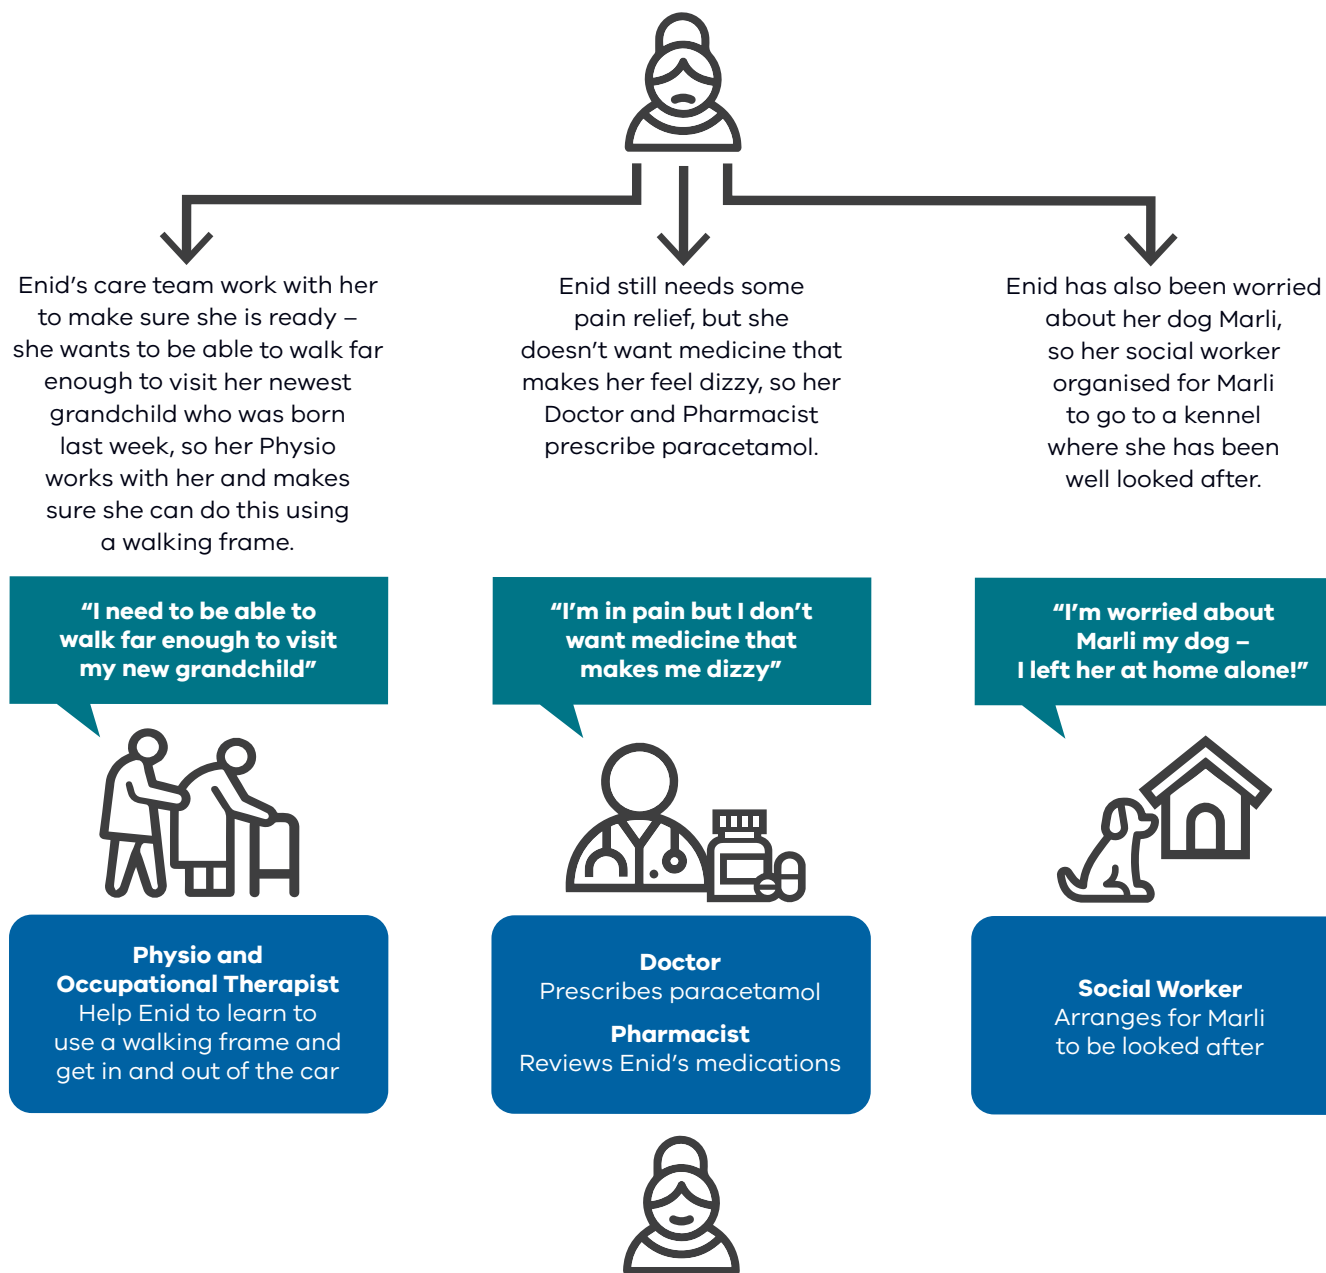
Enid's care team work with her to make sure she is ready – she wants to be able to walk far enough to visit her newest grandchild who was born last week, so her Physio works with her and makes sure she can do this using a walking frame.

"I need to be able to walk far enough to visit my new grandchild"

Physio and Occupational Therapist
Help Enid to learn to use a walking frame and get in and out of the car

Enid still needs some pain relief, but she doesn't want medicine that makes her feel dizzy, so her Doctor and Pharmacist prescribe paracetamol.

"I'm in pain but I don't want medicine that makes me dizzy"

Doctor
Prescribes paracetamol

Pharmacist
Reviews Enid's medications

Enid has also been worried about her dog Marli, so her social worker organised for Marli to go to a kennel where she has been well looked after.

"I'm worried about Marli my dog – I left her at home alone!"

Social Worker
Arranges for Marli to be looked after